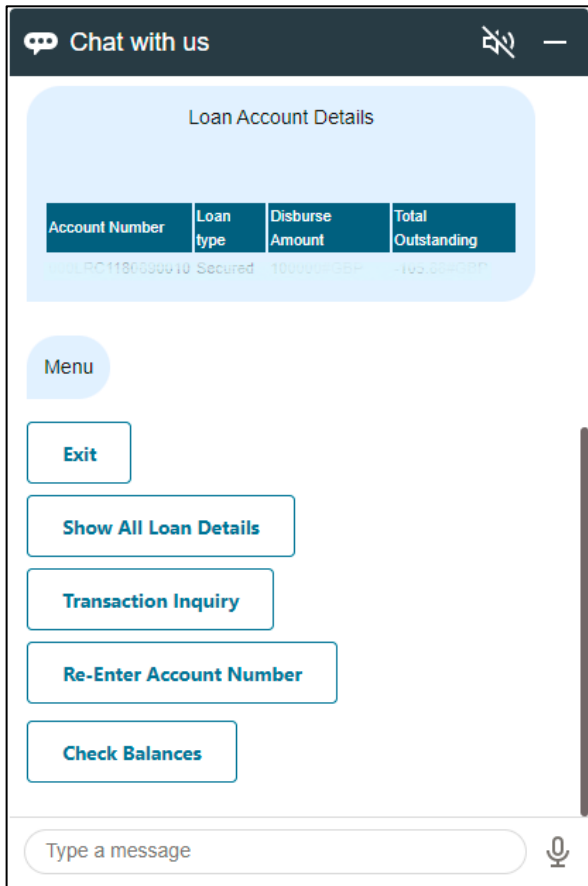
Chat with us

Loan Account Details

| Account Number | Loan type | Disburse Amount | Total Outstanding |
|---|---|---|---|
| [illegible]LRC1180690010 | Secured | 100000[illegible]GBP | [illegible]105.69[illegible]GBP |

Menu

Exit

Show All Loan Details

Transaction Inquiry

Re-Enter Account Number

Check Balances

Type a message